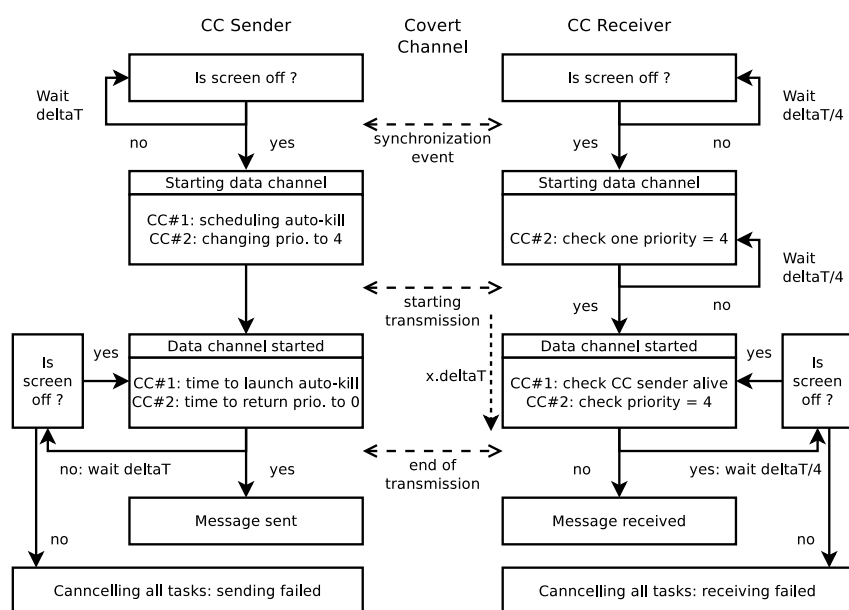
CC Sender

Covert Channel

CC Receiver

Is screen off ?

Wait deltaT

no

yes

synchronization event

Is screen off ?

Wait deltaT/4

yes

no

Starting data channel

CC#1: scheduling auto-kill
CC#2: changing prio. to 4

Starting data channel

CC#2: check one priority = 4

Wait deltaT/4

starting transmission

yes

no

Is screen off ?

yes

Data channel started

CC#1: time to launch auto-kill
CC#2: time to return prio. to 0

x.deltaT

Data channel started

CC#1: check CC sender alive
CC#2: check priority = 4

yes

Is screen off ?

no: wait deltaT

yes

end of transmission

no

yes: wait deltaT/4

Message sent

Message received

no

no

Canncelling all tasks: sending failed

Canncelling all tasks: receiving failed